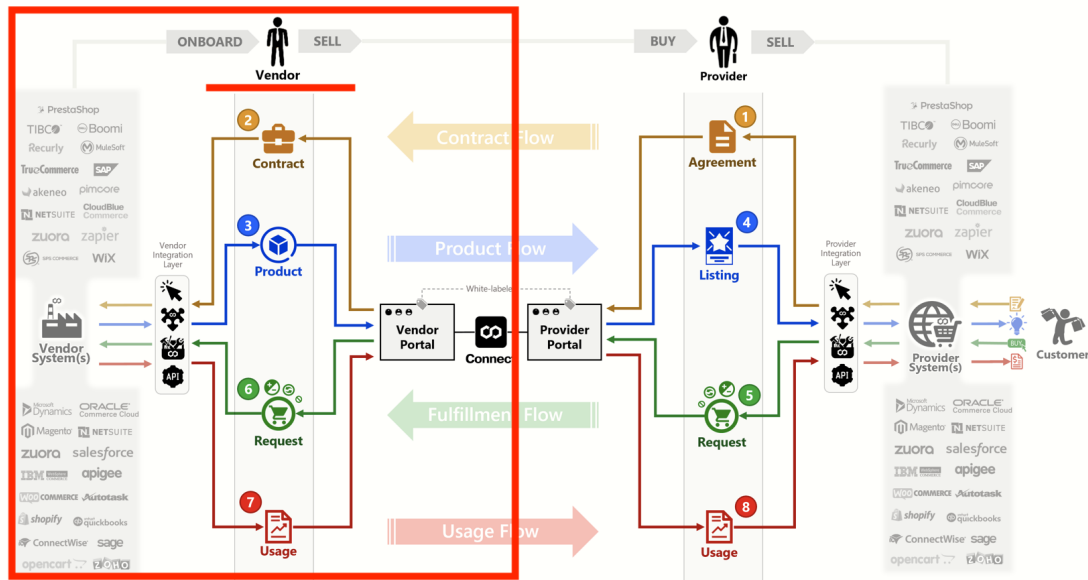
ONBOARD SELL
Vendor

BUY SELL
Provider

PrestaShop
TIBCO Boomi
Recurly MuleSoft
TrueCommerce SAP
akeneo pimcore
NETSUITE CloudBlue Commerce
zuora zapier
SPS COMMERCE WiX

2
Contract

Contract Flow

1
Agreement

PrestaShop
TIBCO Boomi
Recurly MuleSoft
TrueCommerce SAP
akeneo pimcore
NETSUITE CloudBlue Commerce
zuora zapier
SPS COMMERCE WiX

Vendor Integration Layer

3
Product

Product Flow

4
Listing

Provider Integration Layer

Vendor System(s)

API

White-labeled

Vendor Portal

Connect

Provider Portal

API

Provider System(s)

BUY

Customer

6
Request

Fulfillment Flow

5
Request

Microsoft Dynamics ORACLE Commerce Cloud
Magento NETSUITE
zuora salesforce
IBM apigee
WOOCOMMERCE Autotask
shopify quickbooks
ConnectWise sage
opencart ZOHO

7
Usage

Usage Flow

8
Usage

Microsoft Dynamics ORACLE Commerce Cloud
Magento NETSUITE
zuora salesforce
IBM apigee
WOOCOMMERCE Autotask
shopify quickbooks
ConnectWise sage
opencart ZOHO